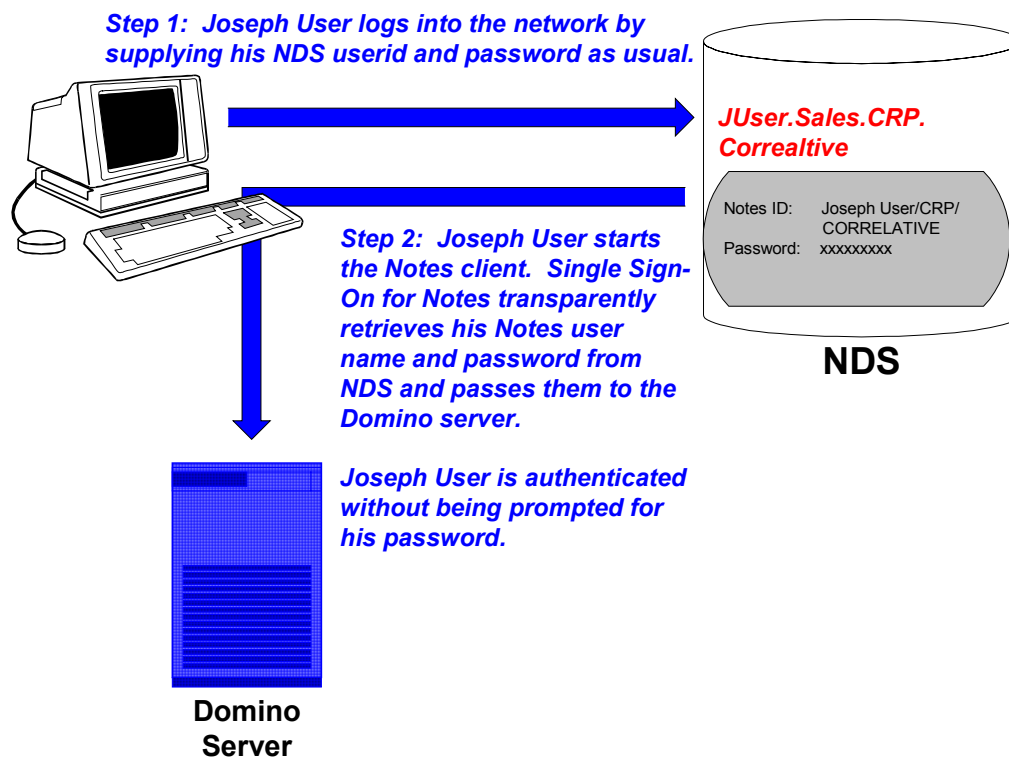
Step 1: Joseph User logs into the network by supplying his NDS userid and password as usual.

JUser.Sales.CRP.
Correaltive

Notes ID: Joseph User/CRP/ CORRELATIVE
Password: xxxxxxxxx

NDS

Step 2: Joseph User starts the Notes client. Single Sign-On for Notes transparently retrieves his Notes user name and password from NDS and passes them to the Domino server.

Joseph User is authenticated without being prompted for his password.

Domino Server